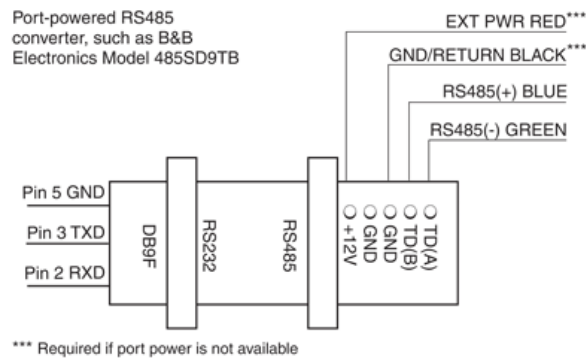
Port-powered RS485 converter, such as B&B Electronics Model 485SD9TB

EXT PWR RED***

GND/RETURN BLACK***

RS485(+) BLUE

RS485(-) GREEN

Pin 5 GND

Pin 3 TXD

Pin 2 RXD

DB9F

RS232

RS485

+12V

GND

GND

TD(B)

TD(A)

*** Required if port power is not available